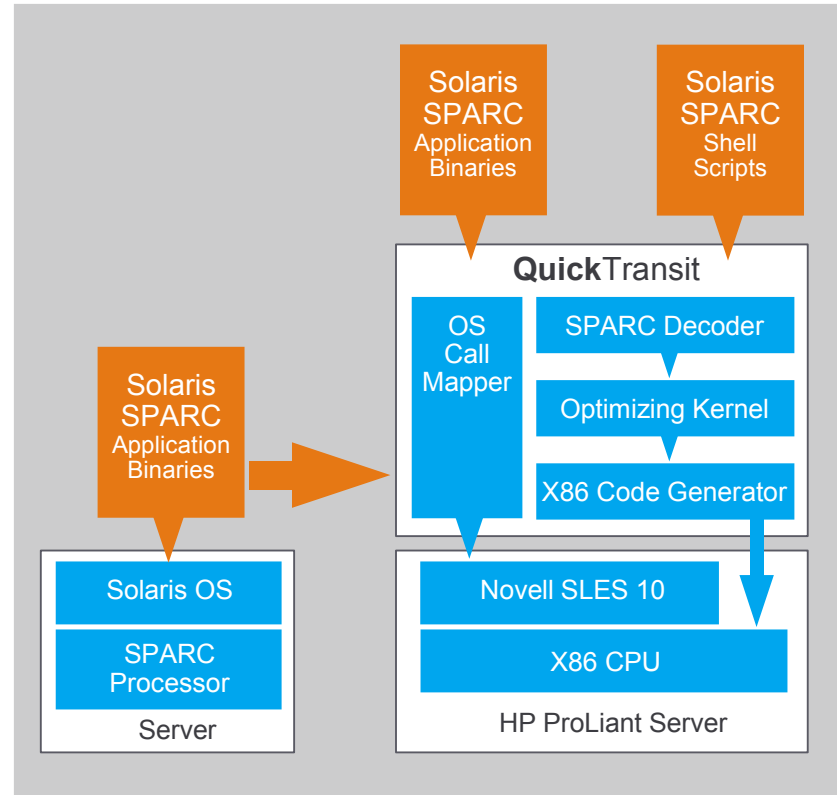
Solaris SPARC Application Binaries

Solaris SPARC Shell Scripts

**Quick**Transit

OS Call Mapper

SPARC Decoder

Optimizing Kernel

X86 Code Generator

Solaris SPARC Application Binaries

Solaris OS

SPARC Processor

Server

Novell SLES 10

X86 CPU

HP ProLiant Server